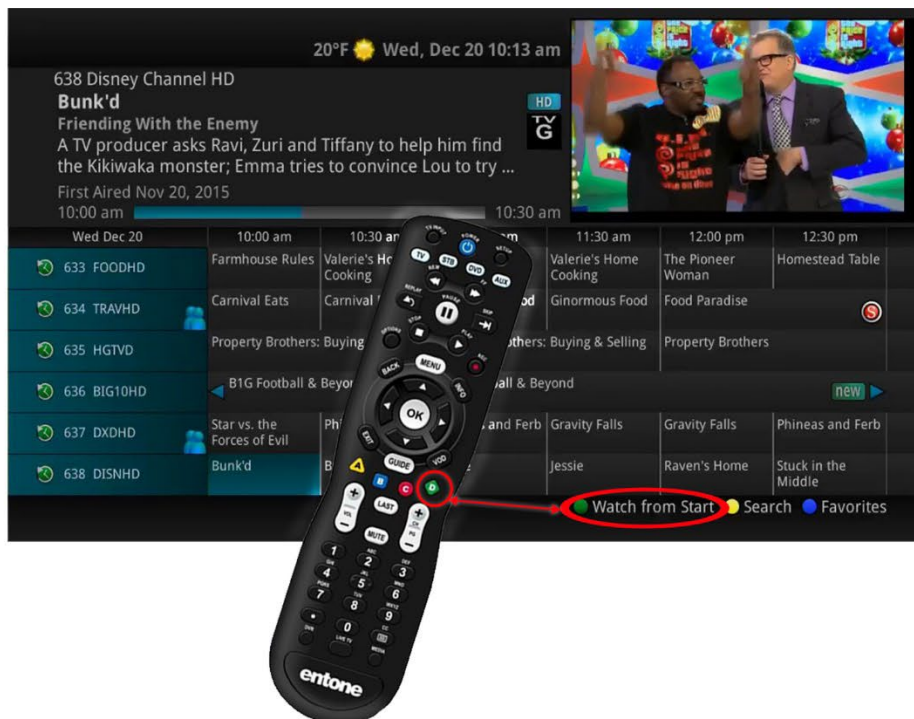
20°F Wed, Dec 20 10:13 am

638 Disney Channel HD
Bunk'd
Friending With the Enemy
A TV producer asks Ravi, Zuri and Tiffany to help him find the Kikiwaka monster; Emma tries to convince Lou to try ...
First Aired Nov 20, 2015
10:00 am 10:30 am

HD
TV G

| Wed Dec 20 | 10:00 am | 10:30 am | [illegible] | 11:30 am | 12:00 pm | 12:30 pm |
|---|---|---|---|---|---|---|
| 633 FOODHD | Farmhouse Rules | Valerie's Home Cooking | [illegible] | Valerie's Home Cooking | The Pioneer Woman | Homestead Table |
| 634 TRAVHD | Carnival Eats | Carnival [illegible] | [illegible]od | Ginormous Food | Food Paradise | |
| 635 HGTVD | Property Brothers: Buying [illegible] | | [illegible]others: Buying & Selling | | Property Brothers | |
| 636 BIG10HD | B1G Football & Beyo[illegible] | | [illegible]all & Beyond | | | new |
| 637 DXDHD | Star vs. the Forces of Evil | Phi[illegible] | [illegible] and Ferb | Gravity Falls | Gravity Falls | Phineas and Ferb |
| 638 DISNHD | Bunk'd | B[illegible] | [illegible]e | Jessie | Raven's Home | Stuck in the Middle |

Watch from Start Search Favorites

TV POWER SETUP TV STB DVD AUX REW FF REPLAY PAUSE SKIP STOP PLAY OPTIONS REC BACK MENU INFO OK EXIT VOD GUIDE A B C D VOL LAST CH PG MUTE 1 2 ABC 3 DEF 4 GHI 5 JKL 6 MNO 7 PQRS 8 TUV 9 WXYZ 0 LIVE TV CC MEDIA
entone